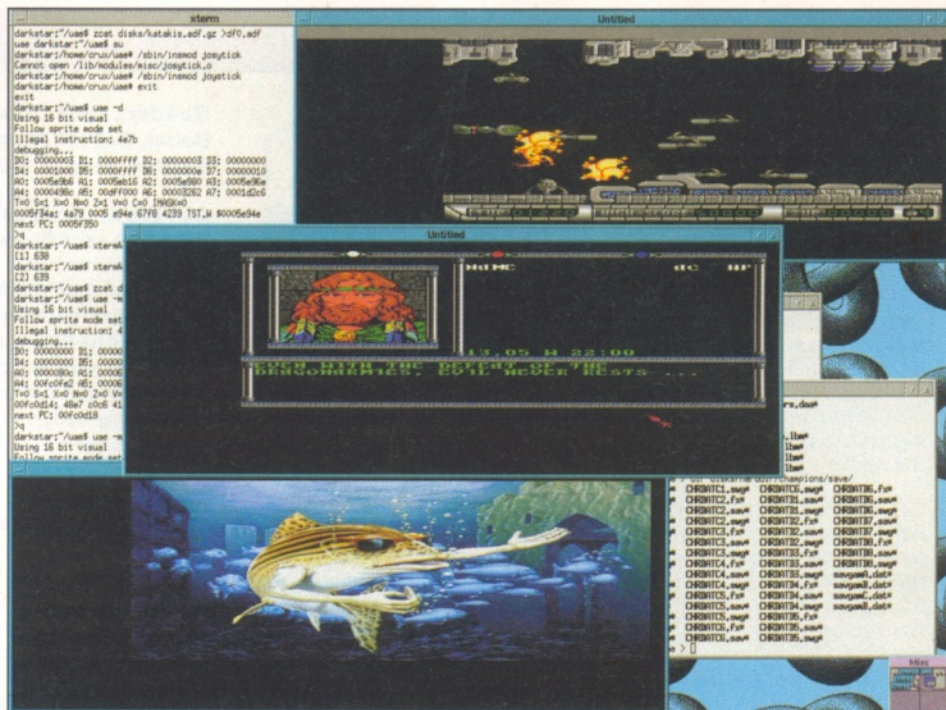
xterm

darkstar:~/uae$ zcat disks/katakis.adf.gz >df0.adf
uae darkstar:~/uae$ su
darkstar:/home/crux/uae# /sbin/insmod joystick
Cannot open /lib/modules/misc/joystick.o
darkstar:/home/crux/uae# /sbin/insmod joystick
darkstar:/home/crux/uae# exit
exit
darkstar:~/uae$ uae -d
Using 16 bit visual
Follow sprite mode set
Illegal instruction: 4e7b
debugging...
D0: 00000003 D1: 0000FFFF D2: 00000003 D3: 00000000
D4: 00001000 D5: 0000FFFF D6: 0000000e D7: 00000010
A0: 0005e9b6 A1: 0005eb16 A2: 0005e980 A3: 0005e96e
A4: 0000498c A5: 00dff000 A6: 00003262 A7: 0001d2c6
T=0 S=1 X=0 N=0 Z=1 V=0 C=0 IMASK=0
0005f34e: 4a79 0005 e94e 67f0 4239 TST.W $0005e94e
next PC: 0005f350
>q
darkstar:~/uae$ xtermA
[1] 638
darkstar:~/uae$ xtermA
[2] 639
darkstar:~/uae$ zcat d
darkstar:~/uae$ uae -m
Using 16 bit visual
Follow sprite mode set
Illegal instruction: 4
debugging...
D0: 00000000 D1: 00000
D4: 00000000 D5: 00000
A0: 0000080c A1: 00006
A4: 00fc0fe2 A5: 00006
T=0 S=1 X=0 N=0 Z=0 V=
00fc0d14: 48e7 c0c6 41
next PC: 00fc0d18
>q
darkstar:~/uae$ uae -m
Using 16 bit visual
Follow sprite mode set

Untitled

Untitled

NAME AC HP
13.05 W 22:00
EVEN WITH THE DEFEAT OF THE DRAGONARMIES, EVIL NEVER RESTS ...

rs.dat*
.lbm*
.lbm*
.lbm*
.lbm*
.dir/champions/save/

| CHRDATC1.sav* | CHRDAT31.sav* | CHRDAT36.fx* |
|---|---|---|
| CHRDATC1.fx* | CHRDAT31.fx* | CHRDAT36.sav* |
| CHRDATC2.fx* | CHRDAT31.sav* | CHRDAT36.sav* |
| CHRDATC2.swp* | CHRDAT32.fx* | CHRDAT37.sav* |
| CHRDATC3.fx* | CHRDAT32.sav* | CHRDAT37.swp* |
| CHRDATC3.sav* | CHRDAT32.swp* | CHRDAT38.fx* |
| CHRDATC3.swp* | CHRDAT33.fx* | CHRDAT38.sav* |
| CHRDATC4.fx* | CHRDAT33.sav* | CHRDAT38.swp* |
| CHRDATC4.sav* | CHRDAT33.swp* | savgamB.dat* |
| CHRDATC4.swp* | CHRDAT34.fx* | savgamB.dat* |
| CHRDATC5.fx* | CHRDAT34.sav* | savgamC.dat* |
| CHRDATC5.sav* | CHRDAT34.swp* | savgamD.dat* |
| CHRDATC5.swp* | CHRDAT35.fx* | |
| CHRDATC6.fx* | CHRDAT35.sav* | |
| CHRDATC6.sav* | CHRDAT35.swp* | |

Misc